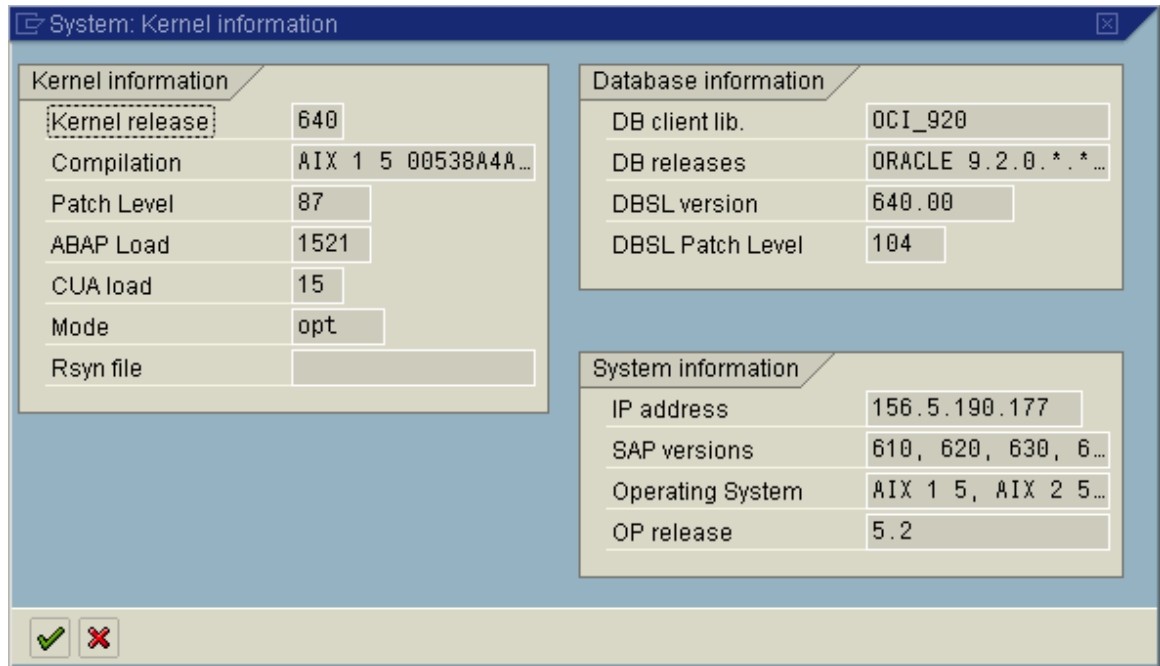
System: Kernel information

Kernel information

| | |
|---|---|
| Kernel release | 640 |
| Compilation | AIX 1 5 00538A4A… |
| Patch Level | 87 |
| ABAP Load | 1521 |
| CUA load | 15 |
| Mode | opt |
| Rsyn file | |

Database information

| | |
|---|---|
| DB client lib. | OCI_920 |
| DB releases | ORACLE 9.2.0.*.*… |
| DBSL version | 640.00 |
| DBSL Patch Level | 104 |

System information

| | |
|---|---|
| IP address | 156.5.190.177 |
| SAP versions | 610, 620, 630, 6… |
| Operating System | AIX 1 5, AIX 2 5… |
| OP release | 5.2 |